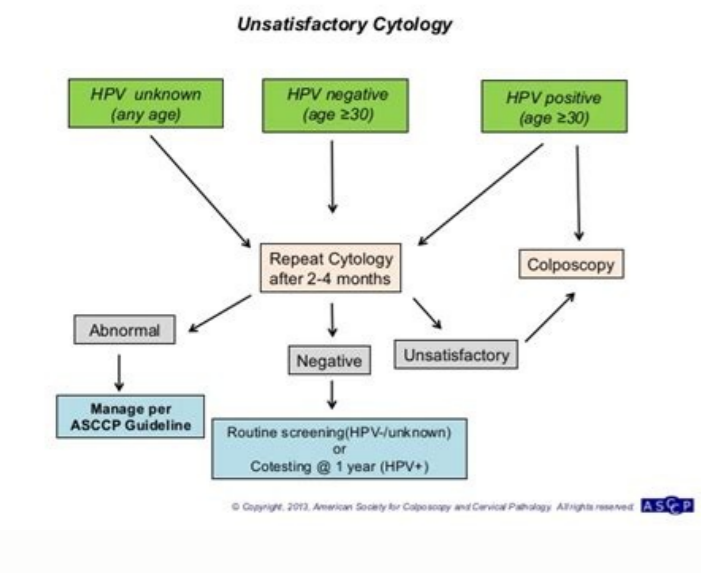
Unsatisfactory Cytology

HPV unknown (any age)

HPV negative (age ≥30)

HPV positive (age ≥30)

Repeat Cytology after 2-4 months

Colposcopy

Abnormal

Negative

Unsatisfactory

Manage per ASCCP Guideline

Routine screening(HPV-/unknown) or Cotesting @ 1 year (HPV+)

© Copyright, 2013, American Society for Colposcopy and Cervical Pathology. All rights reserved. ASCCP